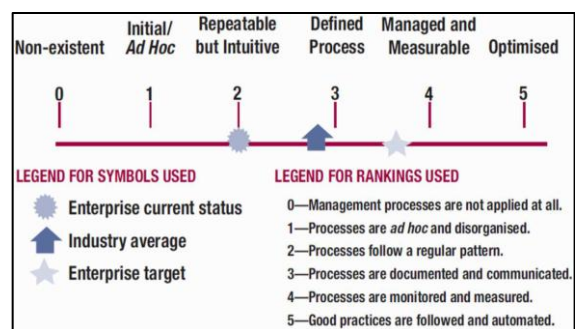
Non-existent

Initial/ *Ad Hoc*

Repeatable but Intuitive

Defined Process

Managed and Measurable

Optimised

0

1

2

3

4

5

LEGEND FOR SYMBOLS USED

Enterprise current status

Industry average

Enterprise target

LEGEND FOR RANKINGS USED

0—Management processes are not applied at all.

1—Processes are *ad hoc* and disorganised.

2—Processes follow a regular pattern.

3—Processes are documented and communicated.

4—Processes are monitored and measured.

5—Good practices are followed and automated.